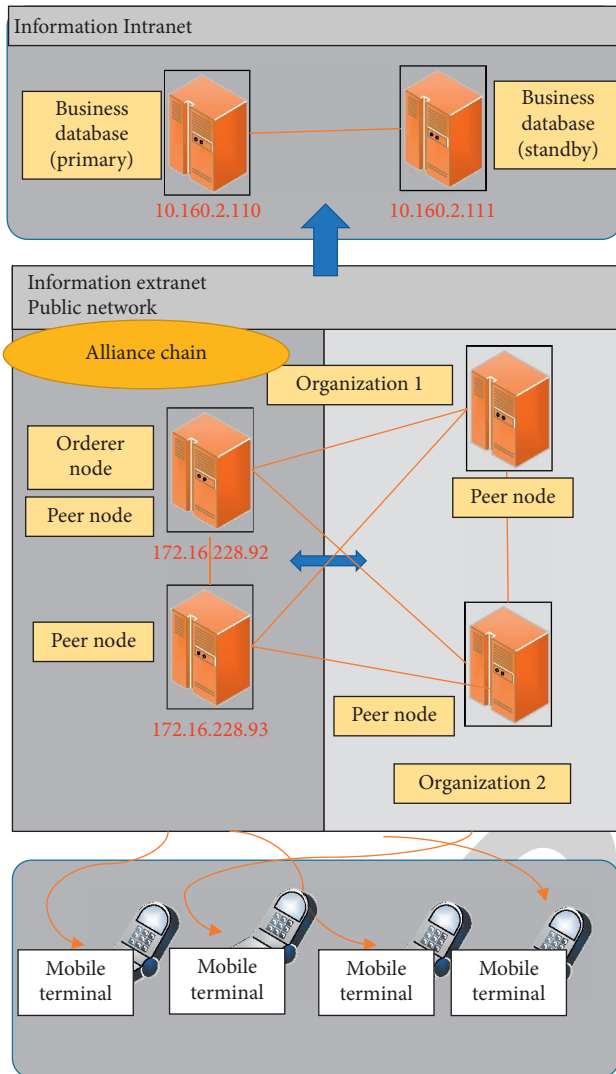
Information Intranet

Business database (primary)

10.160.2.110

10.160.2.111

Business database (standby)

Information extranet
Public network

Alliance chain

Organization 1

Orderer node

Peer node

172.16.228.92

Peer node

Peer node

172.16.228.93

Peer node

Organization 2

Mobile terminal

Mobile terminal

Mobile terminal

Mobile terminal